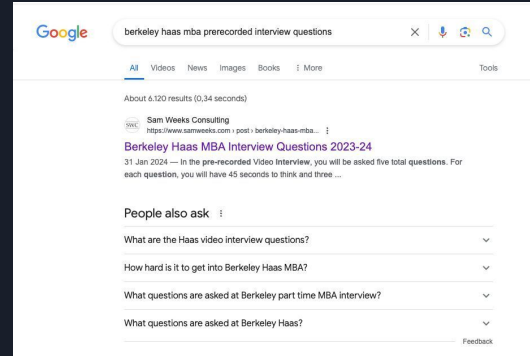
Google

berkeley haas mba prerecorded interview questions

All Videos News Images Books ⋮ More Tools

About 6.120 results (0,34 seconds)

SWC Sam Weeks Consulting
https://www.samweeks.com › post › berkeley-haas-mba... ⋮

Berkeley Haas MBA Interview Questions 2023-24

31 Jan 2024 — In the pre-recorded Video Interview, you will be asked five total questions. For each question, you will have 45 seconds to think and three ...

People also ask ⋮

What are the Haas video interview questions?

How hard is it to get into Berkeley Haas MBA?

What questions are asked at Berkeley part time MBA interview?

What questions are asked at Berkeley Haas?

Feedback